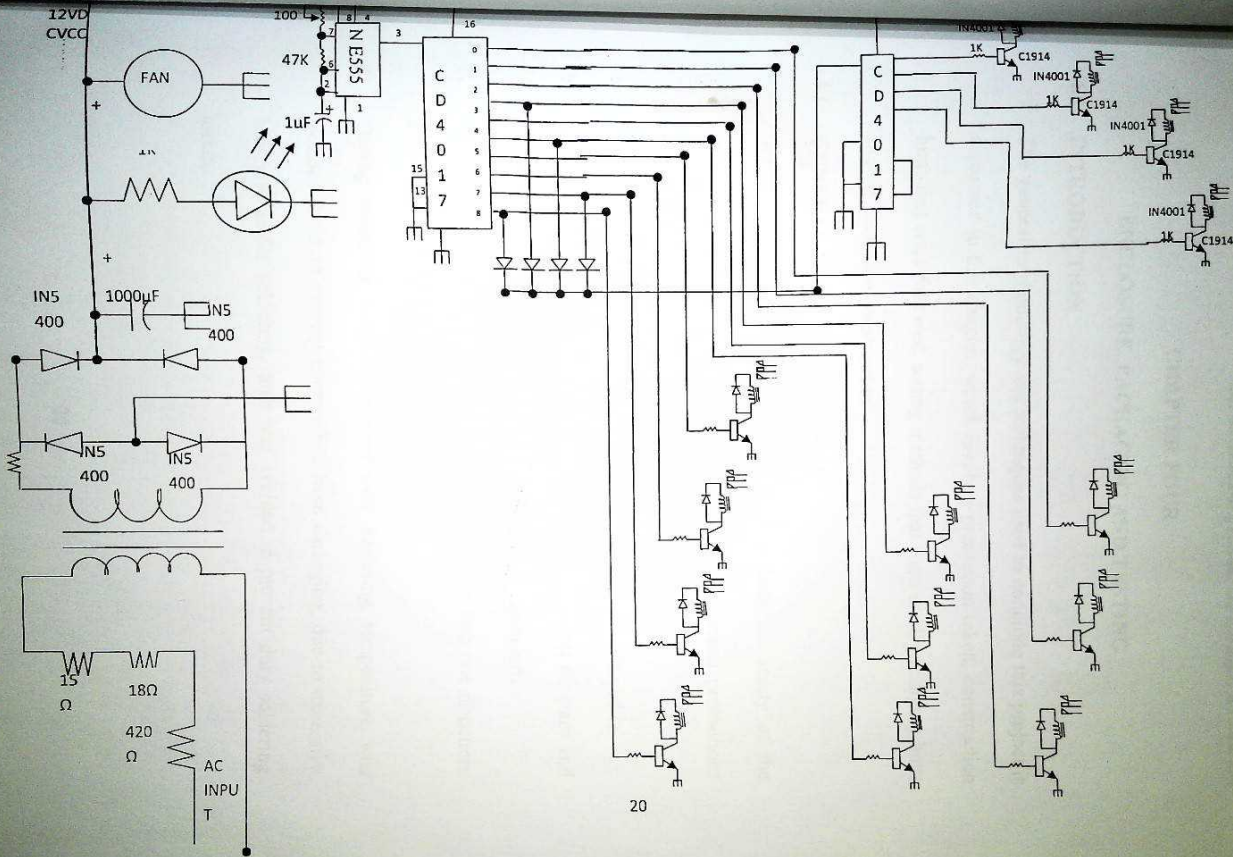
12VD
CVCC

FAN

+

1K

+

IN5
400

1000µF

IN5
400

IN5
400

IN5
400

15
Ω

18Ω

420
Ω

AC
INPU
T

100

47K

1uF

8 4
7
6
2
1

NE555

3

16

C
D
4
0
1
7

15
13

0
1
2
3
4
5
6
7
8

C
D
4
0
1
7

IN4001
1K
C1914
IN4001
1K
C1914
IN4001
1K
C1914
IN4001
1K
C1914

20